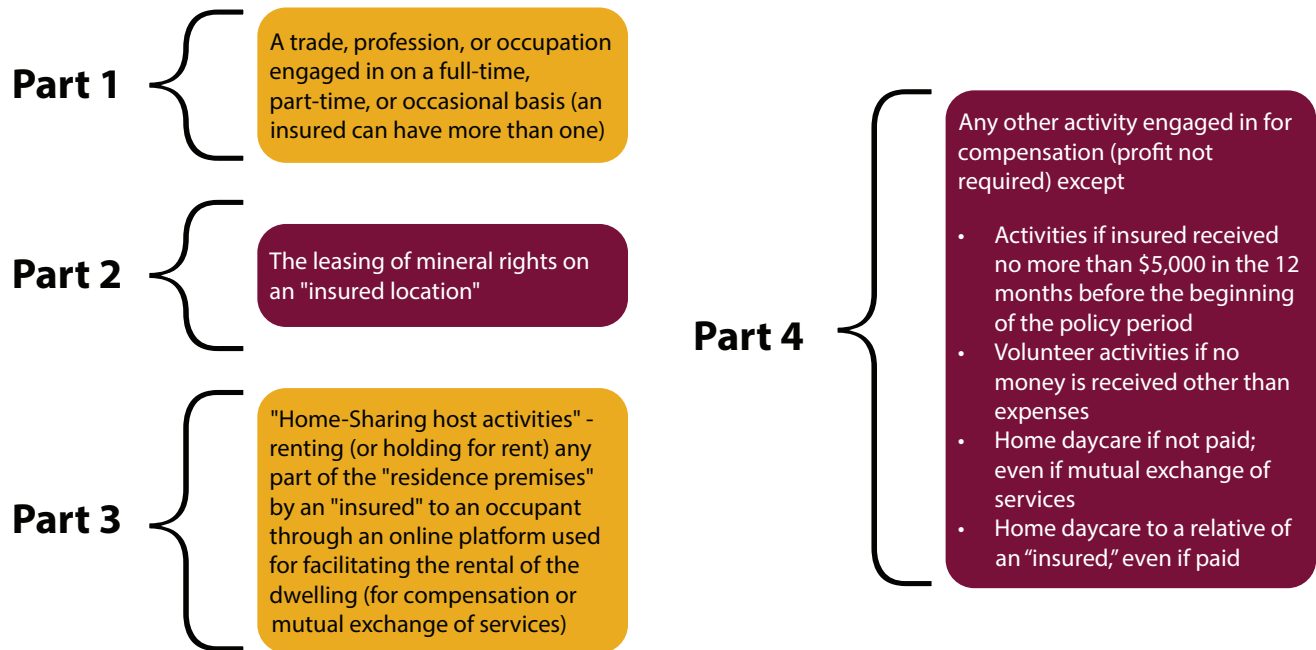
Part 1

A trade, profession, or occupation engaged in on a full-time, part-time, or occasional basis (an insured can have more than one)

Part 2

The leasing of mineral rights on an "insured location"

Part 3

"Home-Sharing host activities" - renting (or holding for rent) any part of the "residence premises" by an "insured" to an occupant through an online platform used for facilitating the rental of the dwelling (for compensation or mutual exchange of services)

Part 4

Any other activity engaged in for compensation (profit not required) except

- Activities if insured received no more than $5,000 in the 12 months before the beginning of the policy period
- Volunteer activities if no money is received other than expenses
- Home daycare if not paid; even if mutual exchange of services
- Home daycare to a relative of an "insured," even if paid